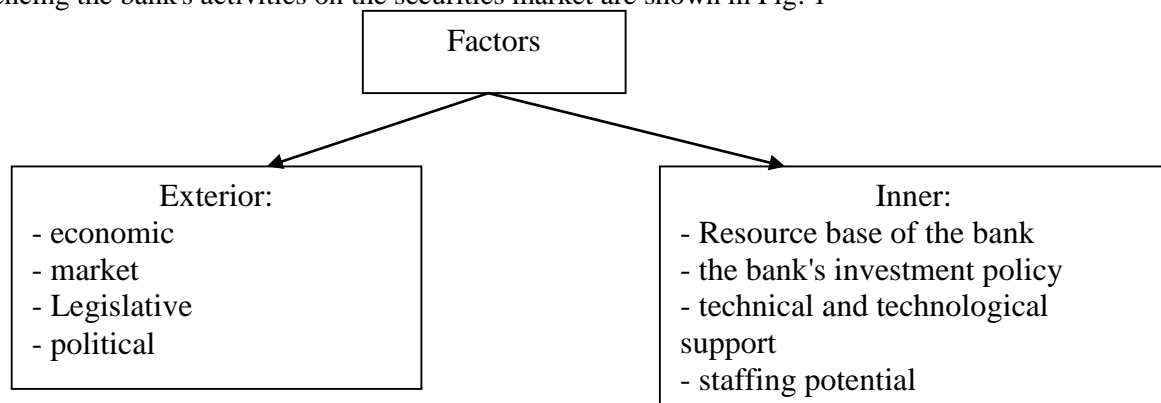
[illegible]ncing the bank's activities on the securities market are shown in Fig. 1

Factors

Exterior:
- economic
- market
- Legislative
- political

Inner:
- Resource base of the bank
- the bank's investment policy
- technical and technological support
- staffing potential